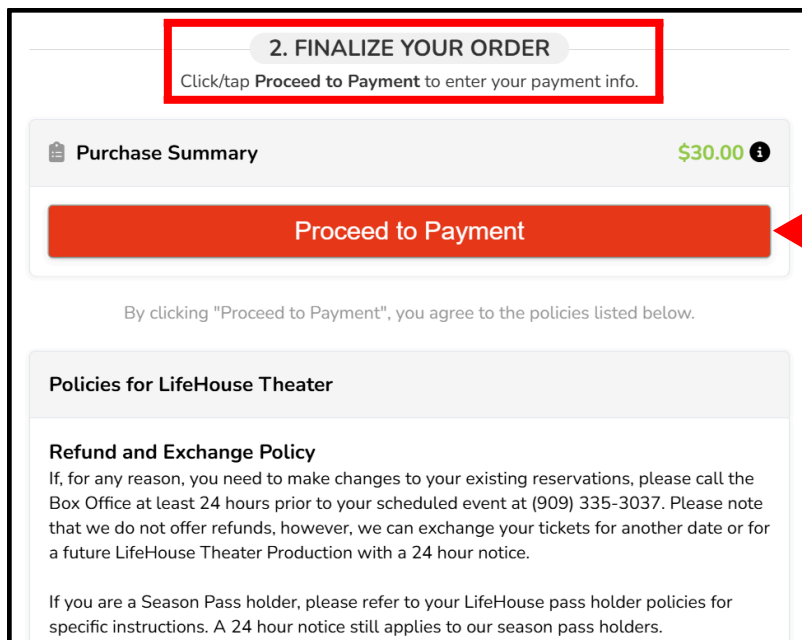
2. FINALIZE YOUR ORDER

Click/tap **Proceed to Payment** to enter your payment info.

Purchase Summary $30.00

Proceed to Payment

By clicking "Proceed to Payment", you agree to the policies listed below.

Policies for LifeHouse Theater

Refund and Exchange Policy

If, for any reason, you need to make changes to your existing reservations, please call the Box Office at least 24 hours prior to your scheduled event at (909) 335-3037. Please note that we do not offer refunds, however, we can exchange your tickets for another date or for a future LifeHouse Theater Production with a 24 hour notice.

If you are a Season Pass holder, please refer to your LifeHouse pass holder policies for specific instructions. A 24 hour notice still applies to our season pass holders.